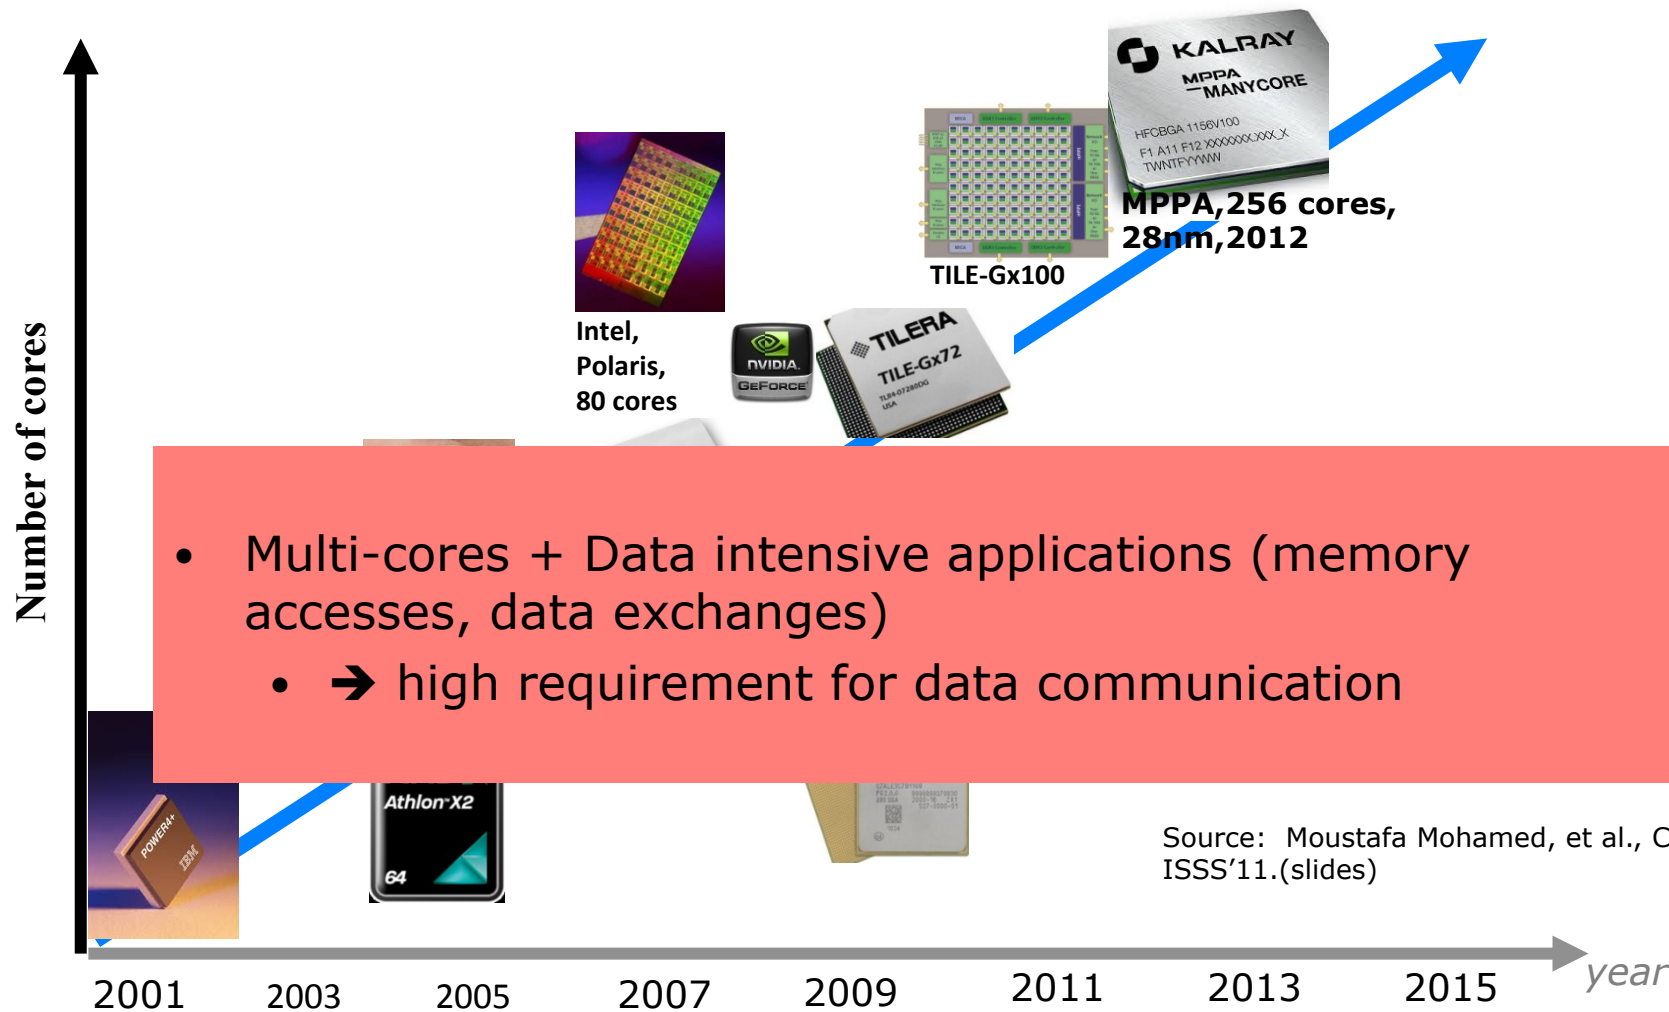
Number of cores

KALRAY
MPPA
MANYCORE
HFCBGA 1156V100
F1 A11 F12 XXXXXXXX.XXX_X
TWNTFYWW

MPPA,256 cores, 28nm,2012

TILE-Gx100

Intel, Polaris, 80 cores

NVIDIA GEFORCE

TILERA
TILE-Gx72

• Multi-cores + Data intensive applications (memory accesses, data exchanges)
• ➔ high requirement for data communication

POWER4+
IBM

Athlon X2
64

Source: Moustafa Mohamed, et al., C
ISSS'11.(slides)

2001 2003 2005 2007 2009 2011 2013 2015 year